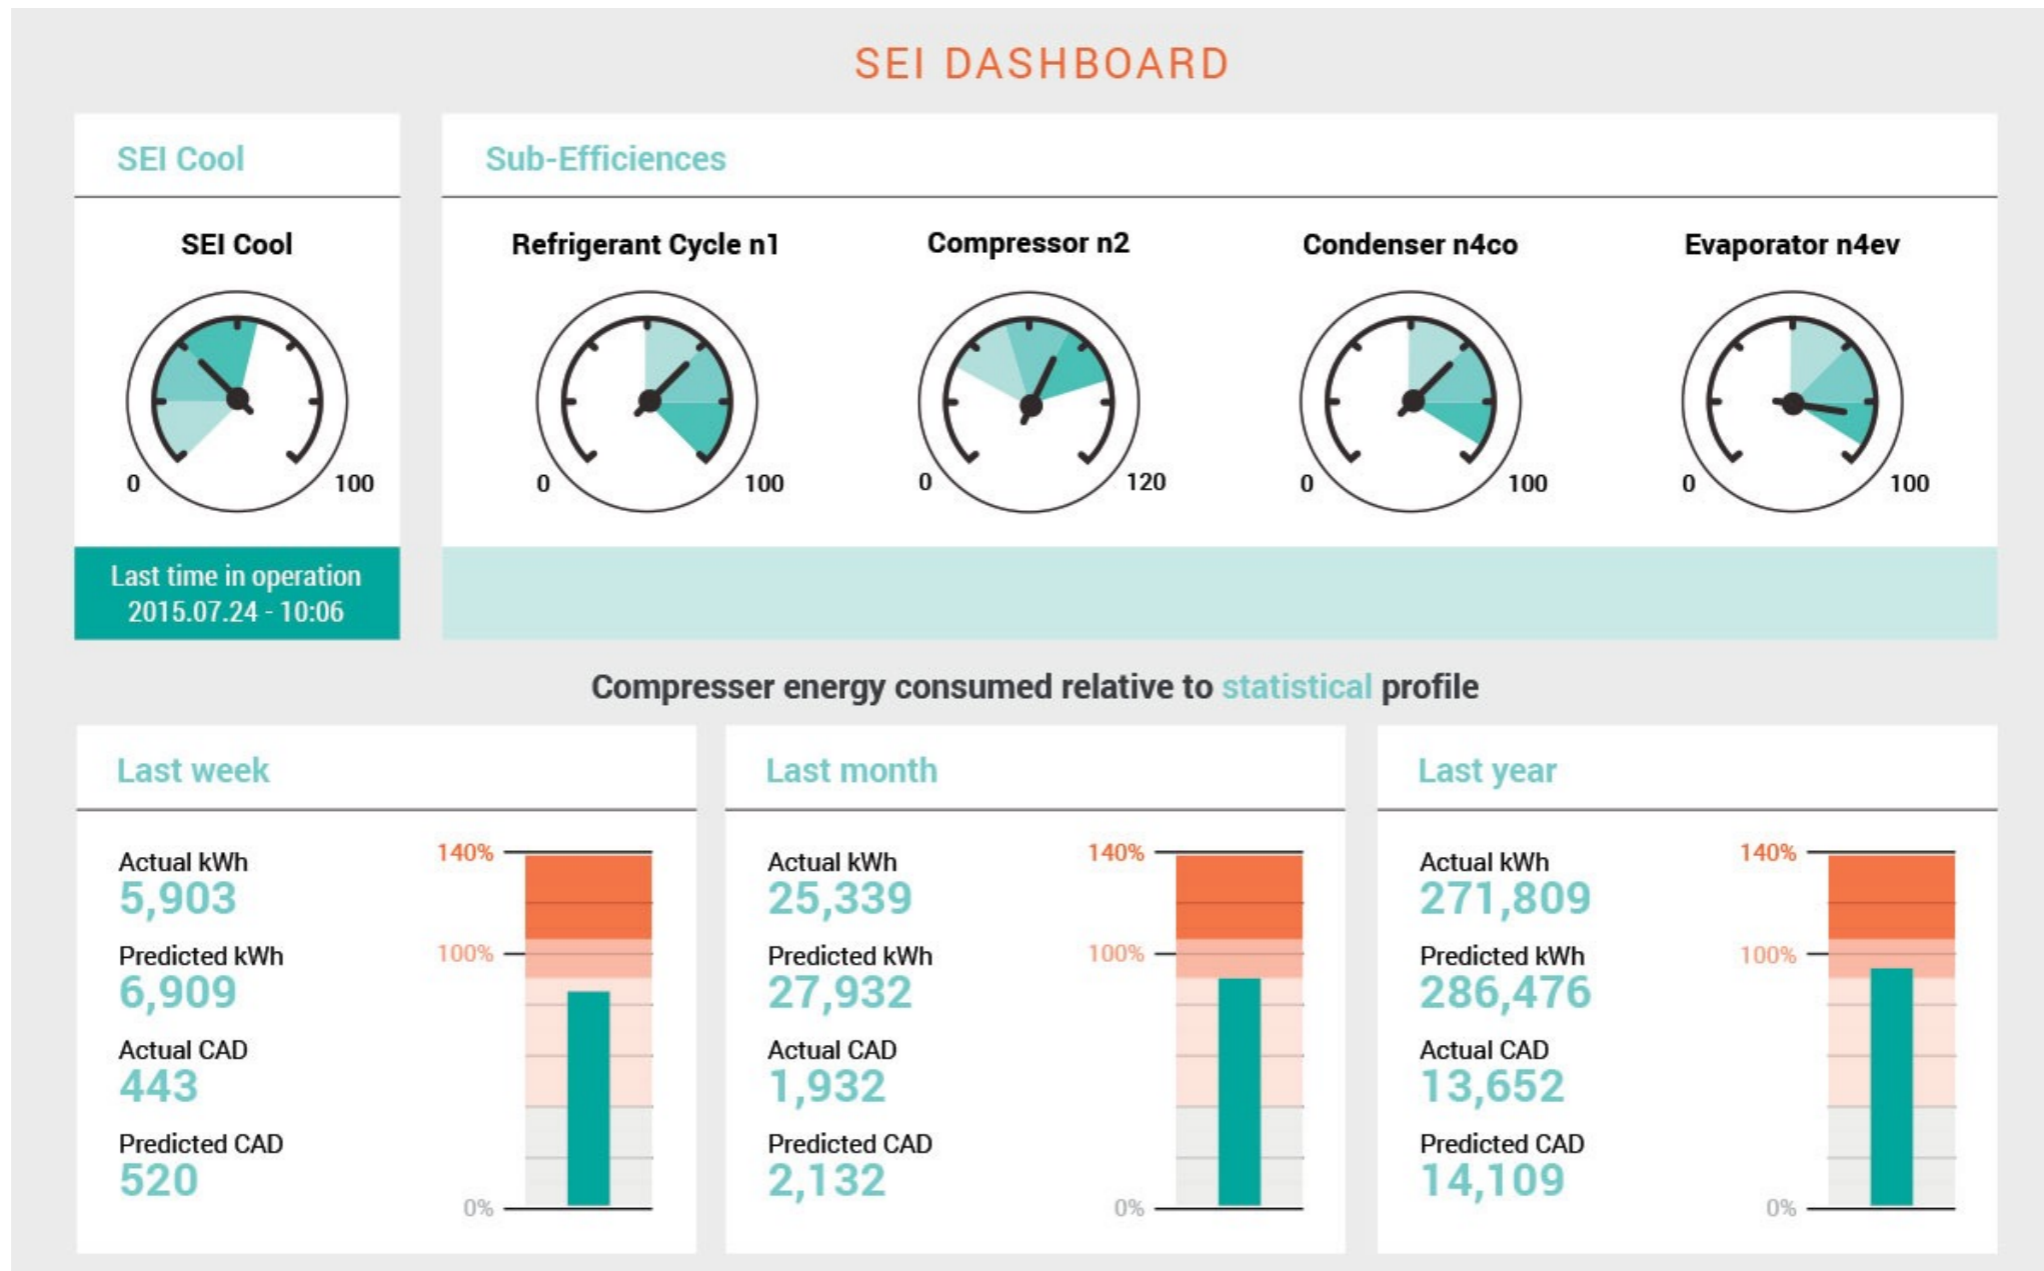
SEI DASHBOARD

SEI Cool

SEI Cool

0 100

Last time in operation
2015.07.24 - 10:06

Sub-Efficiences

Refrigerant Cycle n1

0 100

Compressor n2

0 120

Condenser n4co

0 100

Evaporator n4ev

0 100

Compresser energy consumed relative to statistical profile

Last week

Actual kWh
5,903

Predicted kWh
6,909

Actual CAD
443

Predicted CAD
520

140%
100%
0%

Last month

Actual kWh
25,339

Predicted kWh
27,932

Actual CAD
1,932

Predicted CAD
2,132

140%
100%
0%

Last year

Actual kWh
271,809

Predicted kWh
286,476

Actual CAD
13,652

Predicted CAD
14,109

140%
100%
0%